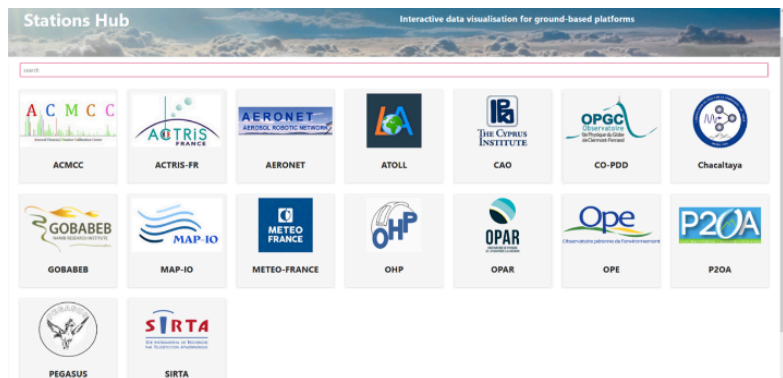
Stations Hub

Interactive data visualisation for ground-based platforms

search

ACMCC
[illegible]
ACMCC

ACTRIS
FRANCE
ACTRIS-FR

AERONET
AEROSOL ROBOTIC NETWORK
AERONET

ATOLL

THE CYPRUS INSTITUTE
CAO

OPGC
Observatoire
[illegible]
CO-PDD

Chacaltaya

GOBABEB
NAMIB RESEARCH INSTITUTE
GOBABEB

MAP-IO
MAP-IO

METEO FRANCE
METEO-FRANCE

OHP
OHP

OPAR
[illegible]
OPAR

Ope
Observatoire pérenne de l'environnement
OPE

P2OA
P2OA

PEGASUS

SIRTA
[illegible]
SIRTA